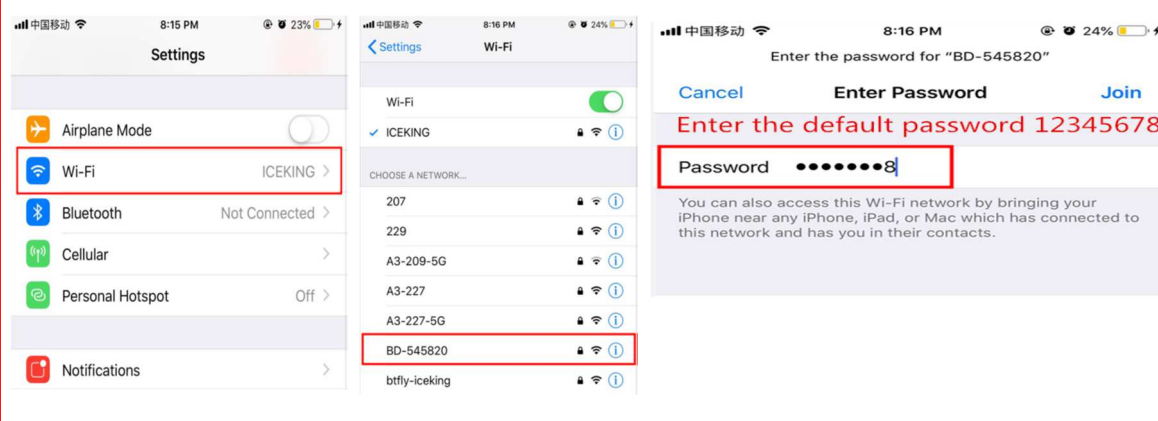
中国移动 8:15 PM 23%

Settings

Airplane Mode

Wi-Fi ICEKING

Bluetooth Not Connected

Cellular

Personal Hotspot Off

Notifications

中国移动 8:16 PM 24%

Settings Wi-Fi

Wi-Fi

ICEKING

CHOOSE A NETWORK...

207

229

A3-209-5G

A3-227

A3-227-5G

BD-545820

btfly-iceking

中国移动 8:16 PM 24%

Enter the password for "BD-545820"

Cancel Enter Password Join

Enter the default password 12345678

Password •••••••8

You can also access this Wi-Fi network by bringing your iPhone near any iPhone, iPad, or Mac which has connected to this network and has you in their contacts.